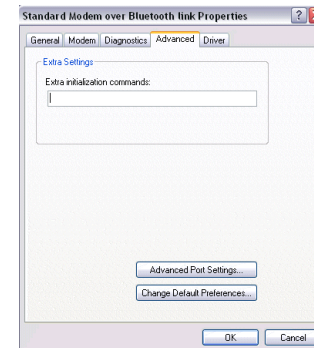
Standard Modem over Bluetooth link Properties

?

General | Modem | Diagnostics | Advanced | Driver

Extra Settings

Extra initialization commands:

Advanced Port Settings...

Change Default Preferences...

OK | Cancel